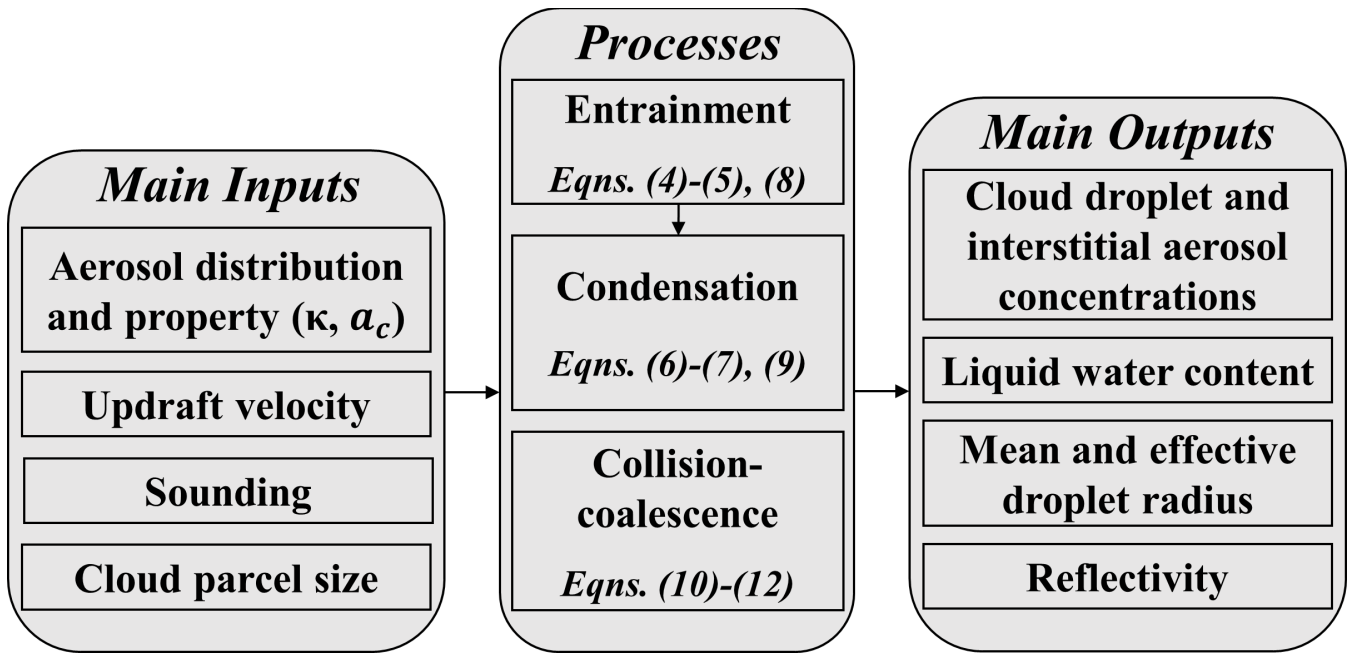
Main Inputs

Aerosol distribution and property (κ, $a_c$)

Updraft velocity

Sounding

Cloud parcel size

Processes

Entrainment

Eqns. (4)-(5), (8)

Condensation

Eqns. (6)-(7), (9)

Collision-coalescence

Eqns. (10)-(12)

Main Outputs

Cloud droplet and interstitial aerosol concentrations

Liquid water content

Mean and effective droplet radius

Reflectivity